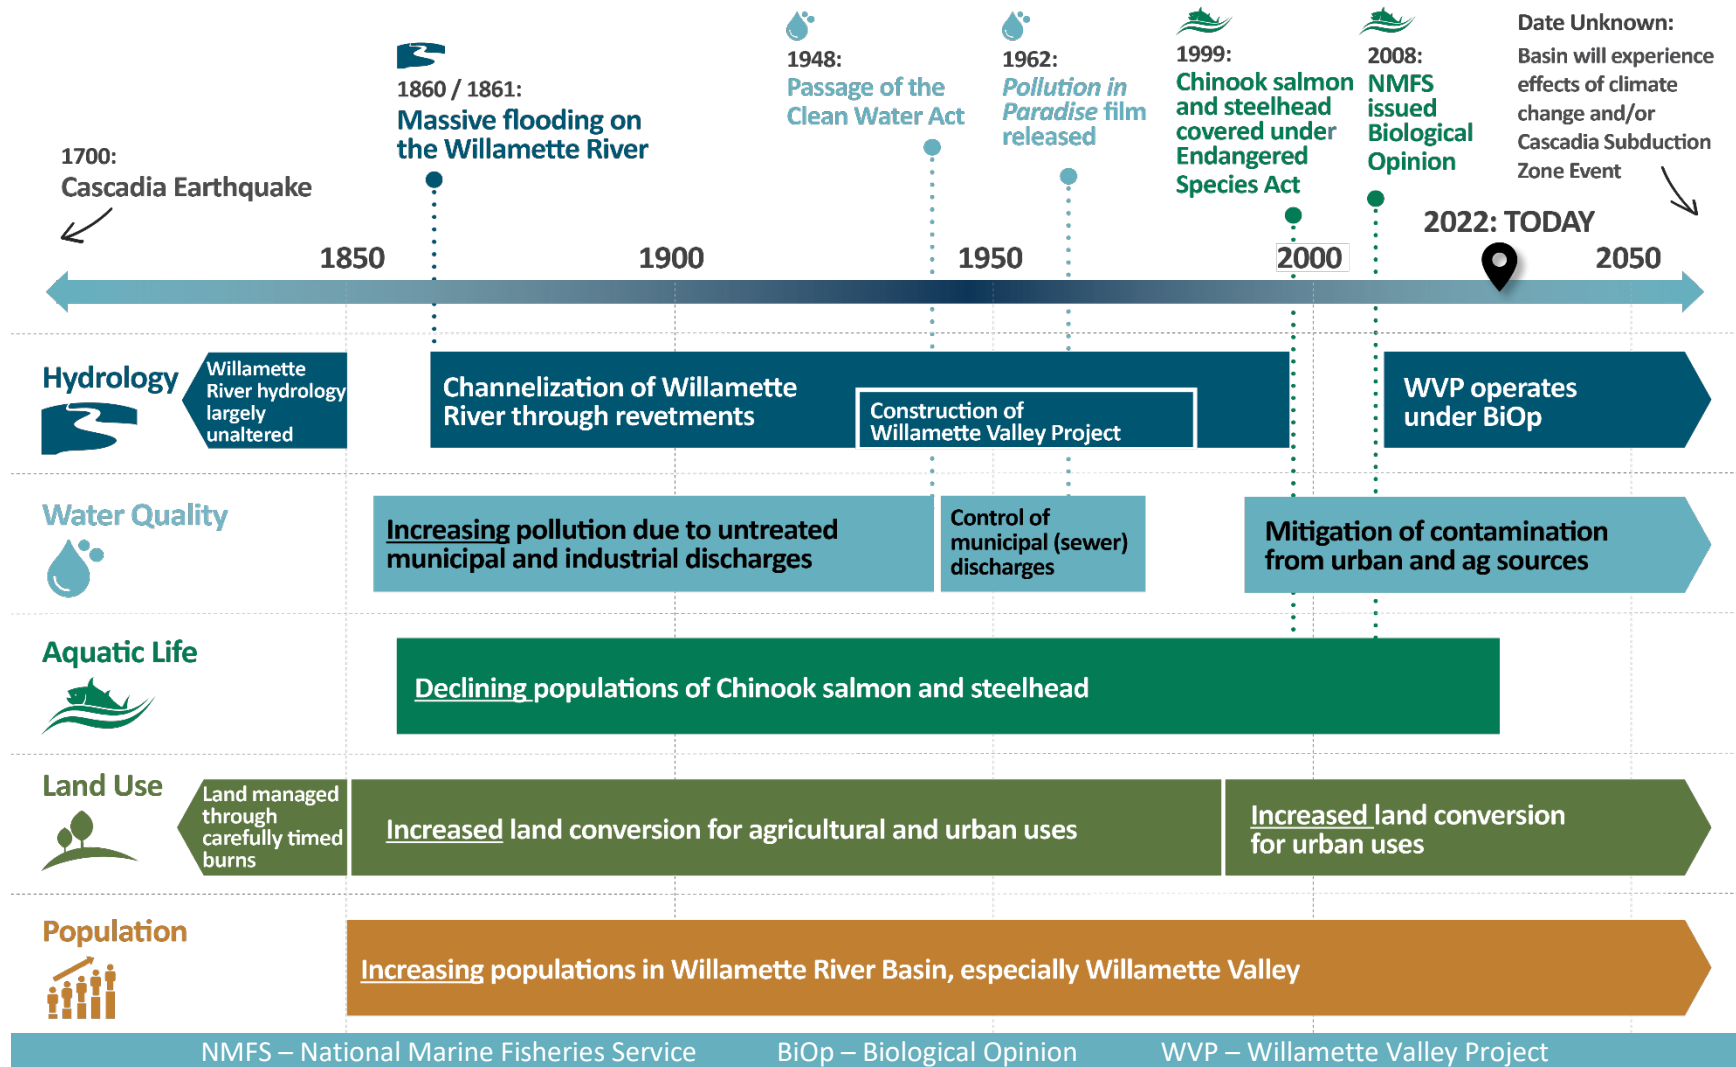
1700:
Cascadia Earthquake

1860 / 1861:
Massive flooding on the Willamette River

1948:
Passage of the Clean Water Act

1962:
Pollution in Paradise film released

1999:
Chinook salmon and steelhead covered under Endangered Species Act

2008:
NMFS issued Biological Opinion

Date Unknown:
Basin will experience effects of climate change and/or Cascadia Subduction Zone Event

2022: TODAY

1850 1900 1950 2000 2050

Hydrology

Willamette River hydrology largely unaltered

Channelization of Willamette River through revetments

Construction of Willamette Valley Project

WVP operates under BiOp

Water Quality

Increasing pollution due to untreated municipal and industrial discharges

Control of municipal (sewer) discharges

Mitigation of contamination from urban and ag sources

Aquatic Life

Declining populations of Chinook salmon and steelhead

Land Use

Land managed through carefully timed burns

Increased land conversion for agricultural and urban uses

Increased land conversion for urban uses

Population

Increasing populations in Willamette River Basin, especially Willamette Valley

NMFS – National Marine Fisheries Service BiOp – Biological Opinion WVP – Willamette Valley Project